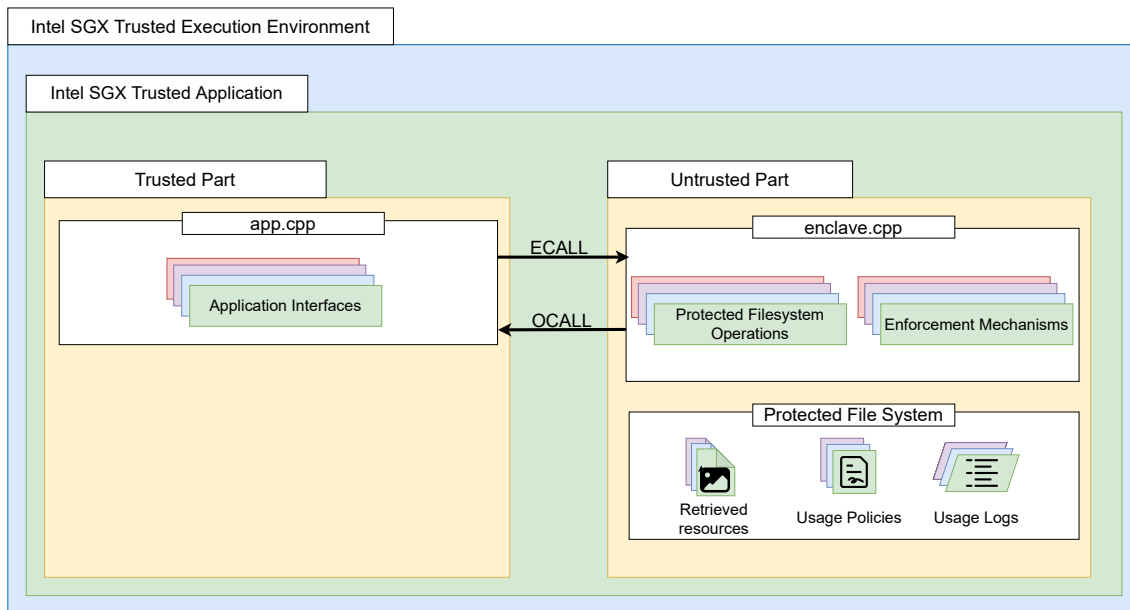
Intel SGX Trusted Execution Environment

Intel SGX Trusted Application

Trusted Part

app.cpp

Application Interfaces

ECALL

OCALL

Untrusted Part

enclave.cpp

Protected Filesystem Operations

Enforcement Mechanisms

Protected File System

Retrieved resources

Usage Policies

Usage Logs